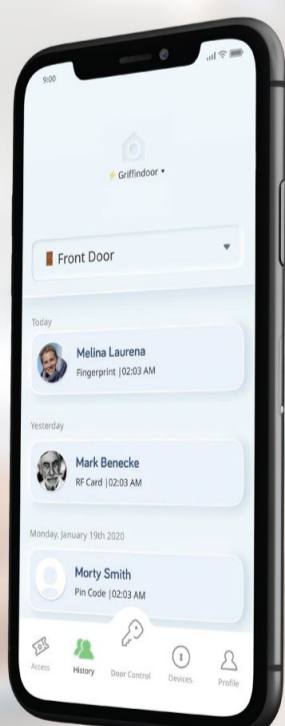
9:00

Griffindoor ▾

Front Door

Today

Melina Laurena
Fingerprint |02:03 AM

Yesterday

Mark Benecke
RF Card |02:03 AM

Monday, January 19th 2020

Morty Smith
Pin Code |02:03 AM

Access
History
Door Control
Devices
Profile